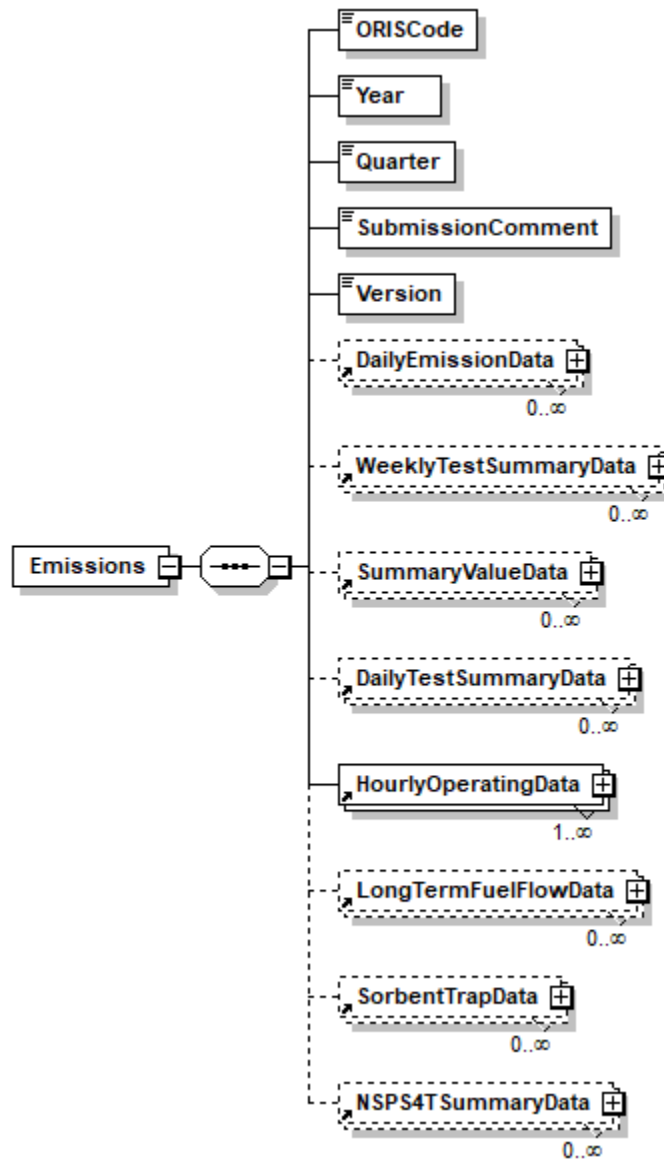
Emissions

ORISCode

Year

Quarter

SubmissionComment

Version

DailyEmissionData
0..∞

WeeklyTestSummaryData
0..∞

SummaryValueData
0..∞

DailyTestSummaryData
0..∞

HourlyOperatingData
1..∞

LongTermFuelFlowData
0..∞

SorbentTrapData
0..∞

NSPS4TSummaryData
0..∞